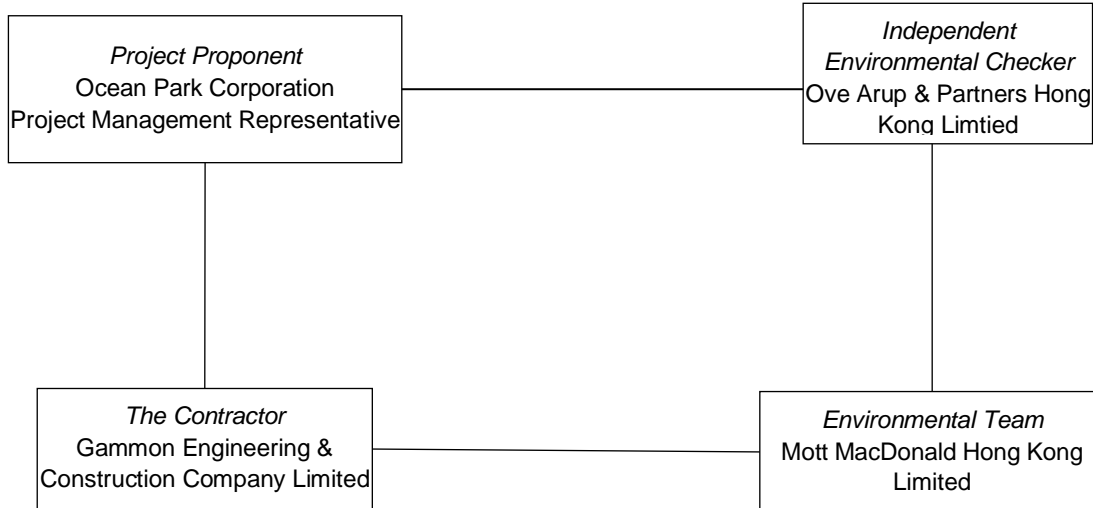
Project Proponent
Ocean Park Corporation
Project Management Representative

Independent
Environmental Checker
Ove Arup & Partners Hong Kong Limtied

The Contractor
Gammon Engineering & Construction Company Limited

Environmental Team
Mott MacDonald Hong Kong Limited